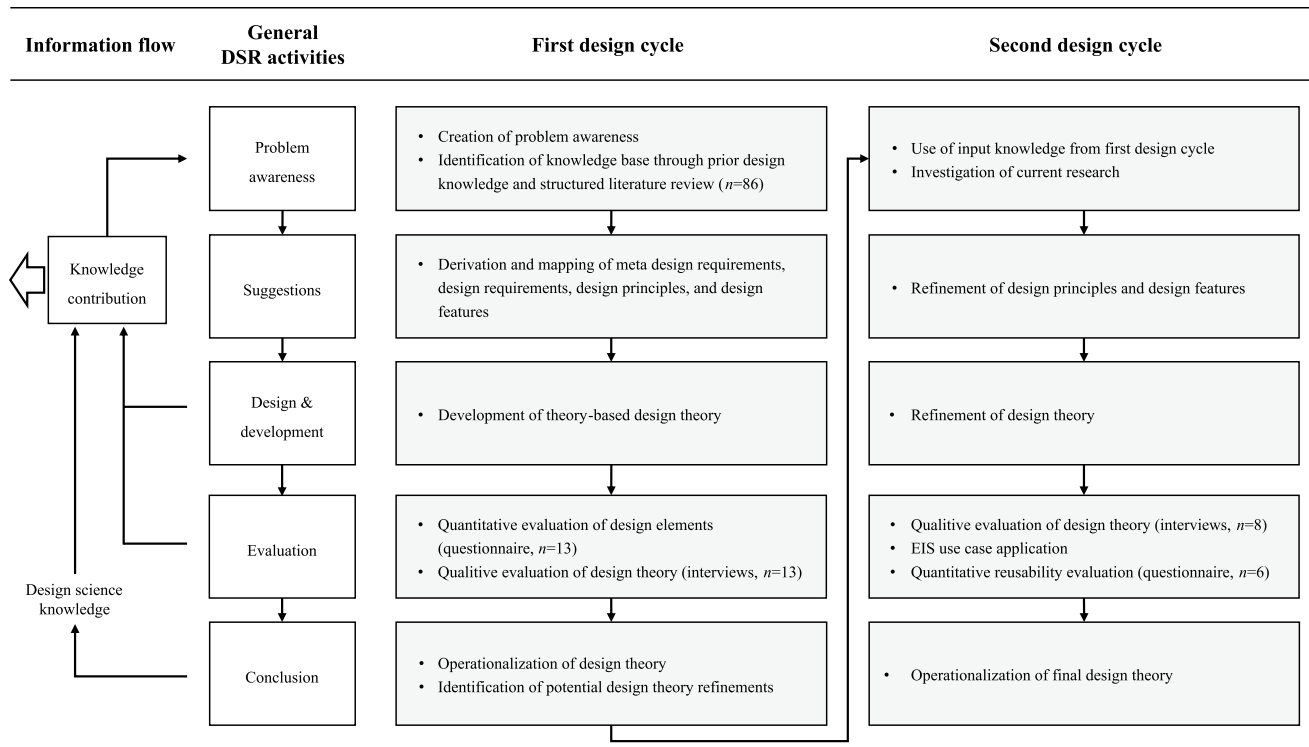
| Information flow | General DSR activities | First design cycle | Second design cycle |
|---|---|---|---|
| | Problem awareness | • Creation of problem awareness<br>• Identification of knowledge base through prior design knowledge and structured literature review ($n$=86) | • Use of input knowledge from first design cycle<br>• Investigation of current research |
| Knowledge contribution | Suggestions | • Derivation and mapping of meta design requirements, design requirements, design principles, and design features | • Refinement of design principles and design features |
| | Design & development | • Development of theory-based design theory | • Refinement of design theory |
| | Evaluation | • Quantitative evaluation of design elements (questionnaire, $n$=13)<br>• Qualitive evaluation of design theory (interviews, $n$=13) | • Qualitive evaluation of design theory (interviews, $n$=8)<br>• EIS use case application<br>• Quantitative reusability evaluation (questionnaire, $n$=6) |
| Design science knowledge | Conclusion | • Operationalization of design theory<br>• Identification of potential design theory refinements | • Operationalization of final design theory |